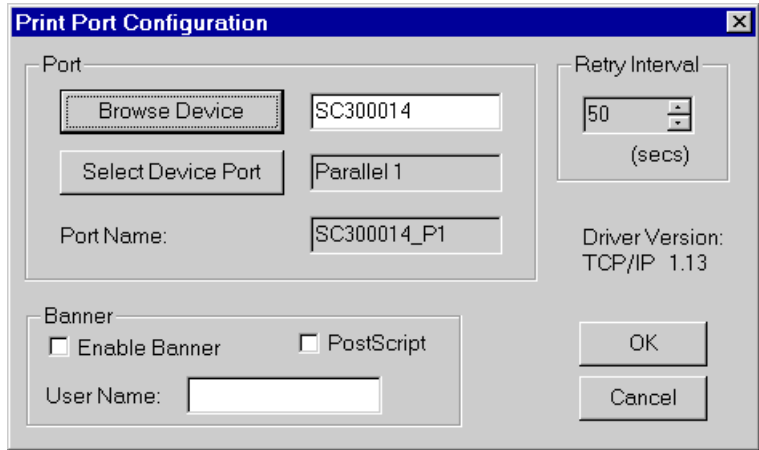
Print Port Configuration

Port

Browse Device SC300014

Select Device Port Parallel 1

Port Name: SC300014_P1

Retry Interval

50

(secs)

Driver Version:
TCP/IP 1.13

Banner

Enable Banner

PostScript

User Name:

OK

Cancel